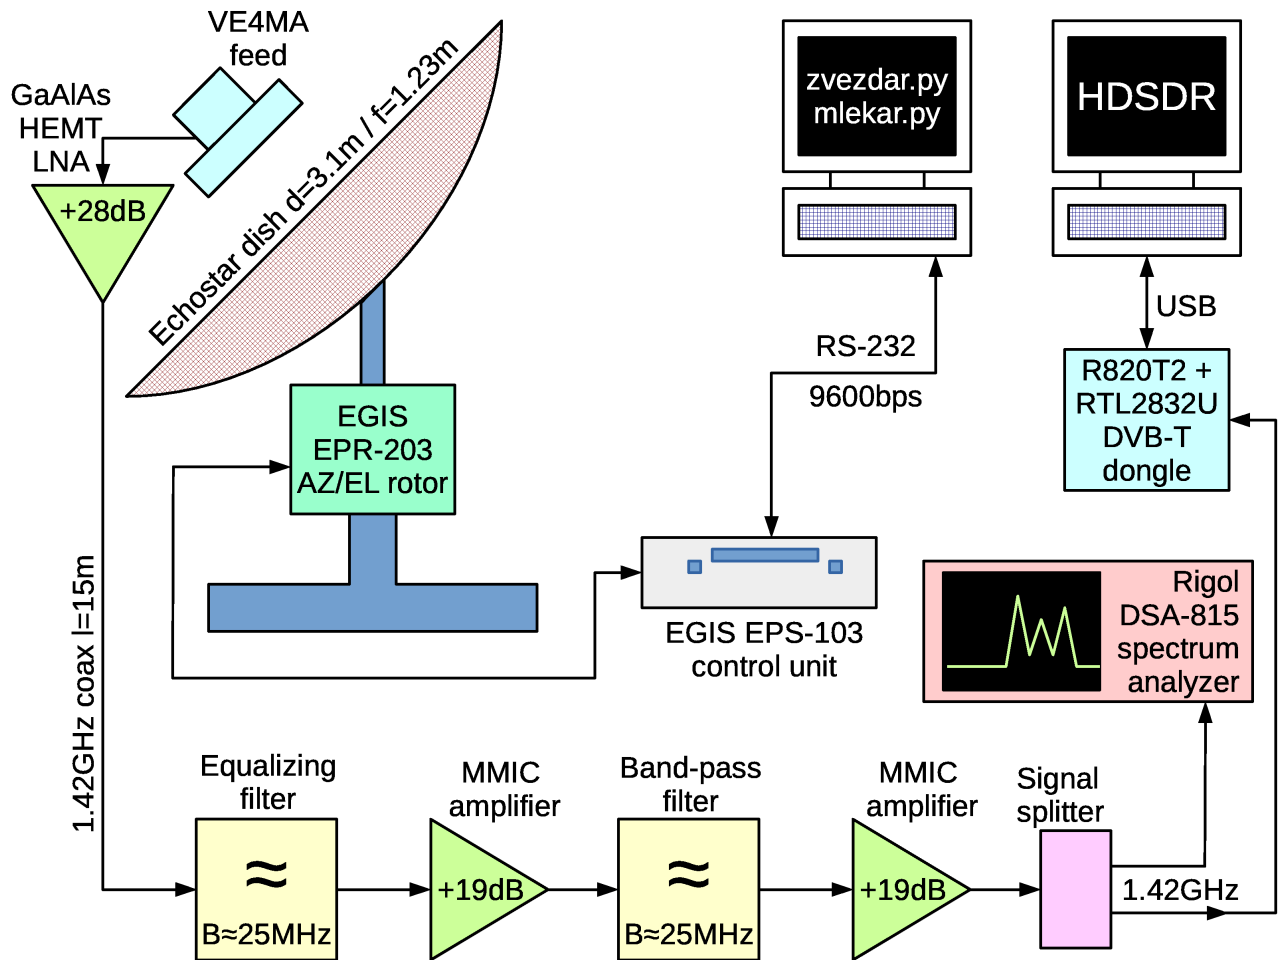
VE4MA feed

GaAlAs HEMT LNA

+28dB

Echostar dish d=3.1m / f=1.23m

zvezdar.py
mlekar.py

HDSDR

USB

RS-232

9600bps

R820T2 + RTL2832U DVB-T dongle

EGIS EPR-203 AZ/EL rotor

EGIS EPS-103 control unit

Rigol DSA-815 spectrum analyzer

1.42GHz coax l=15m

Equalizing filter

≈

B≈25MHz

MMIC amplifier

+19dB

Band-pass filter

≈

B≈25MHz

MMIC amplifier

+19dB

Signal splitter

1.42GHz